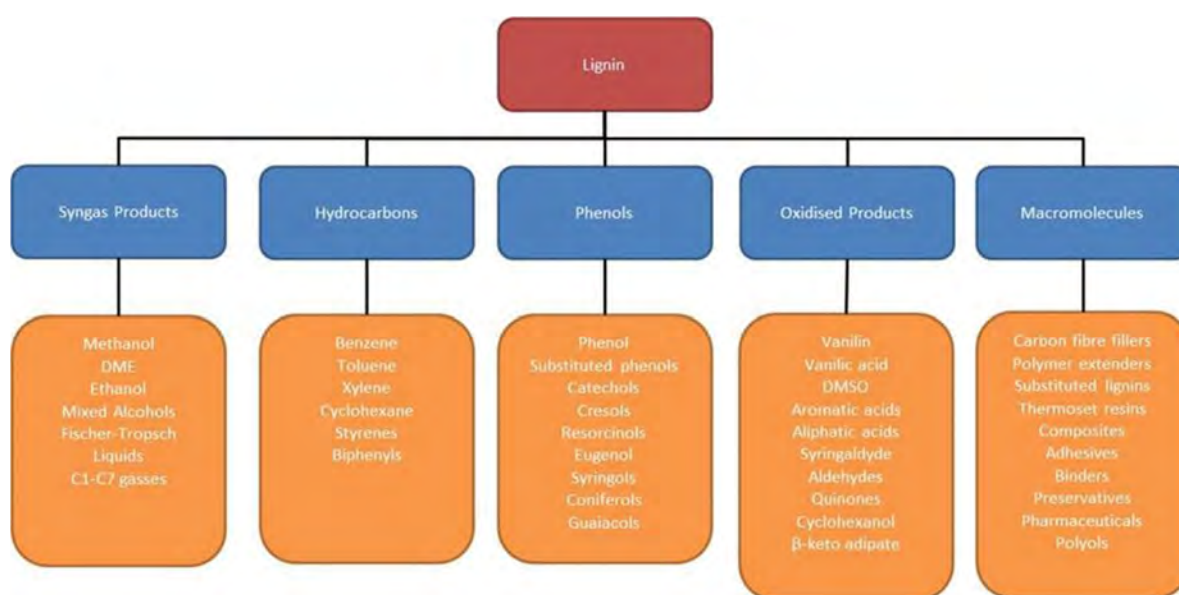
Lignin

Syngas Products

Hydrocarbons

Phenols

Oxidised Products

Macromolecules

Methanol
DME
Ethanol
Mixed Alcohols
Fischer-Tropsch
Liquids
C1-C7 gasses

Benzene
Toluene
Xylene
Cyclohexane
Styrenes
Biphenyls

Phenol
Substituted phenols
Catechols
Cresols
Resorcinols
Eugenol
Syringols
Coniferols
Guaiacols

Vanilin
Vanilic acid
DMSO
Aromatic acids
Aliphatic acids
Syringaldyde
Aldehydes
Quinones
Cyclohexanol
β-keto adipate

Carbon fibre fillers
Polymer extenders
Substituted lignins
Thermoset resins
Composites
Adhesives
Binders
Preservatives
Pharmaceuticals
Polyols